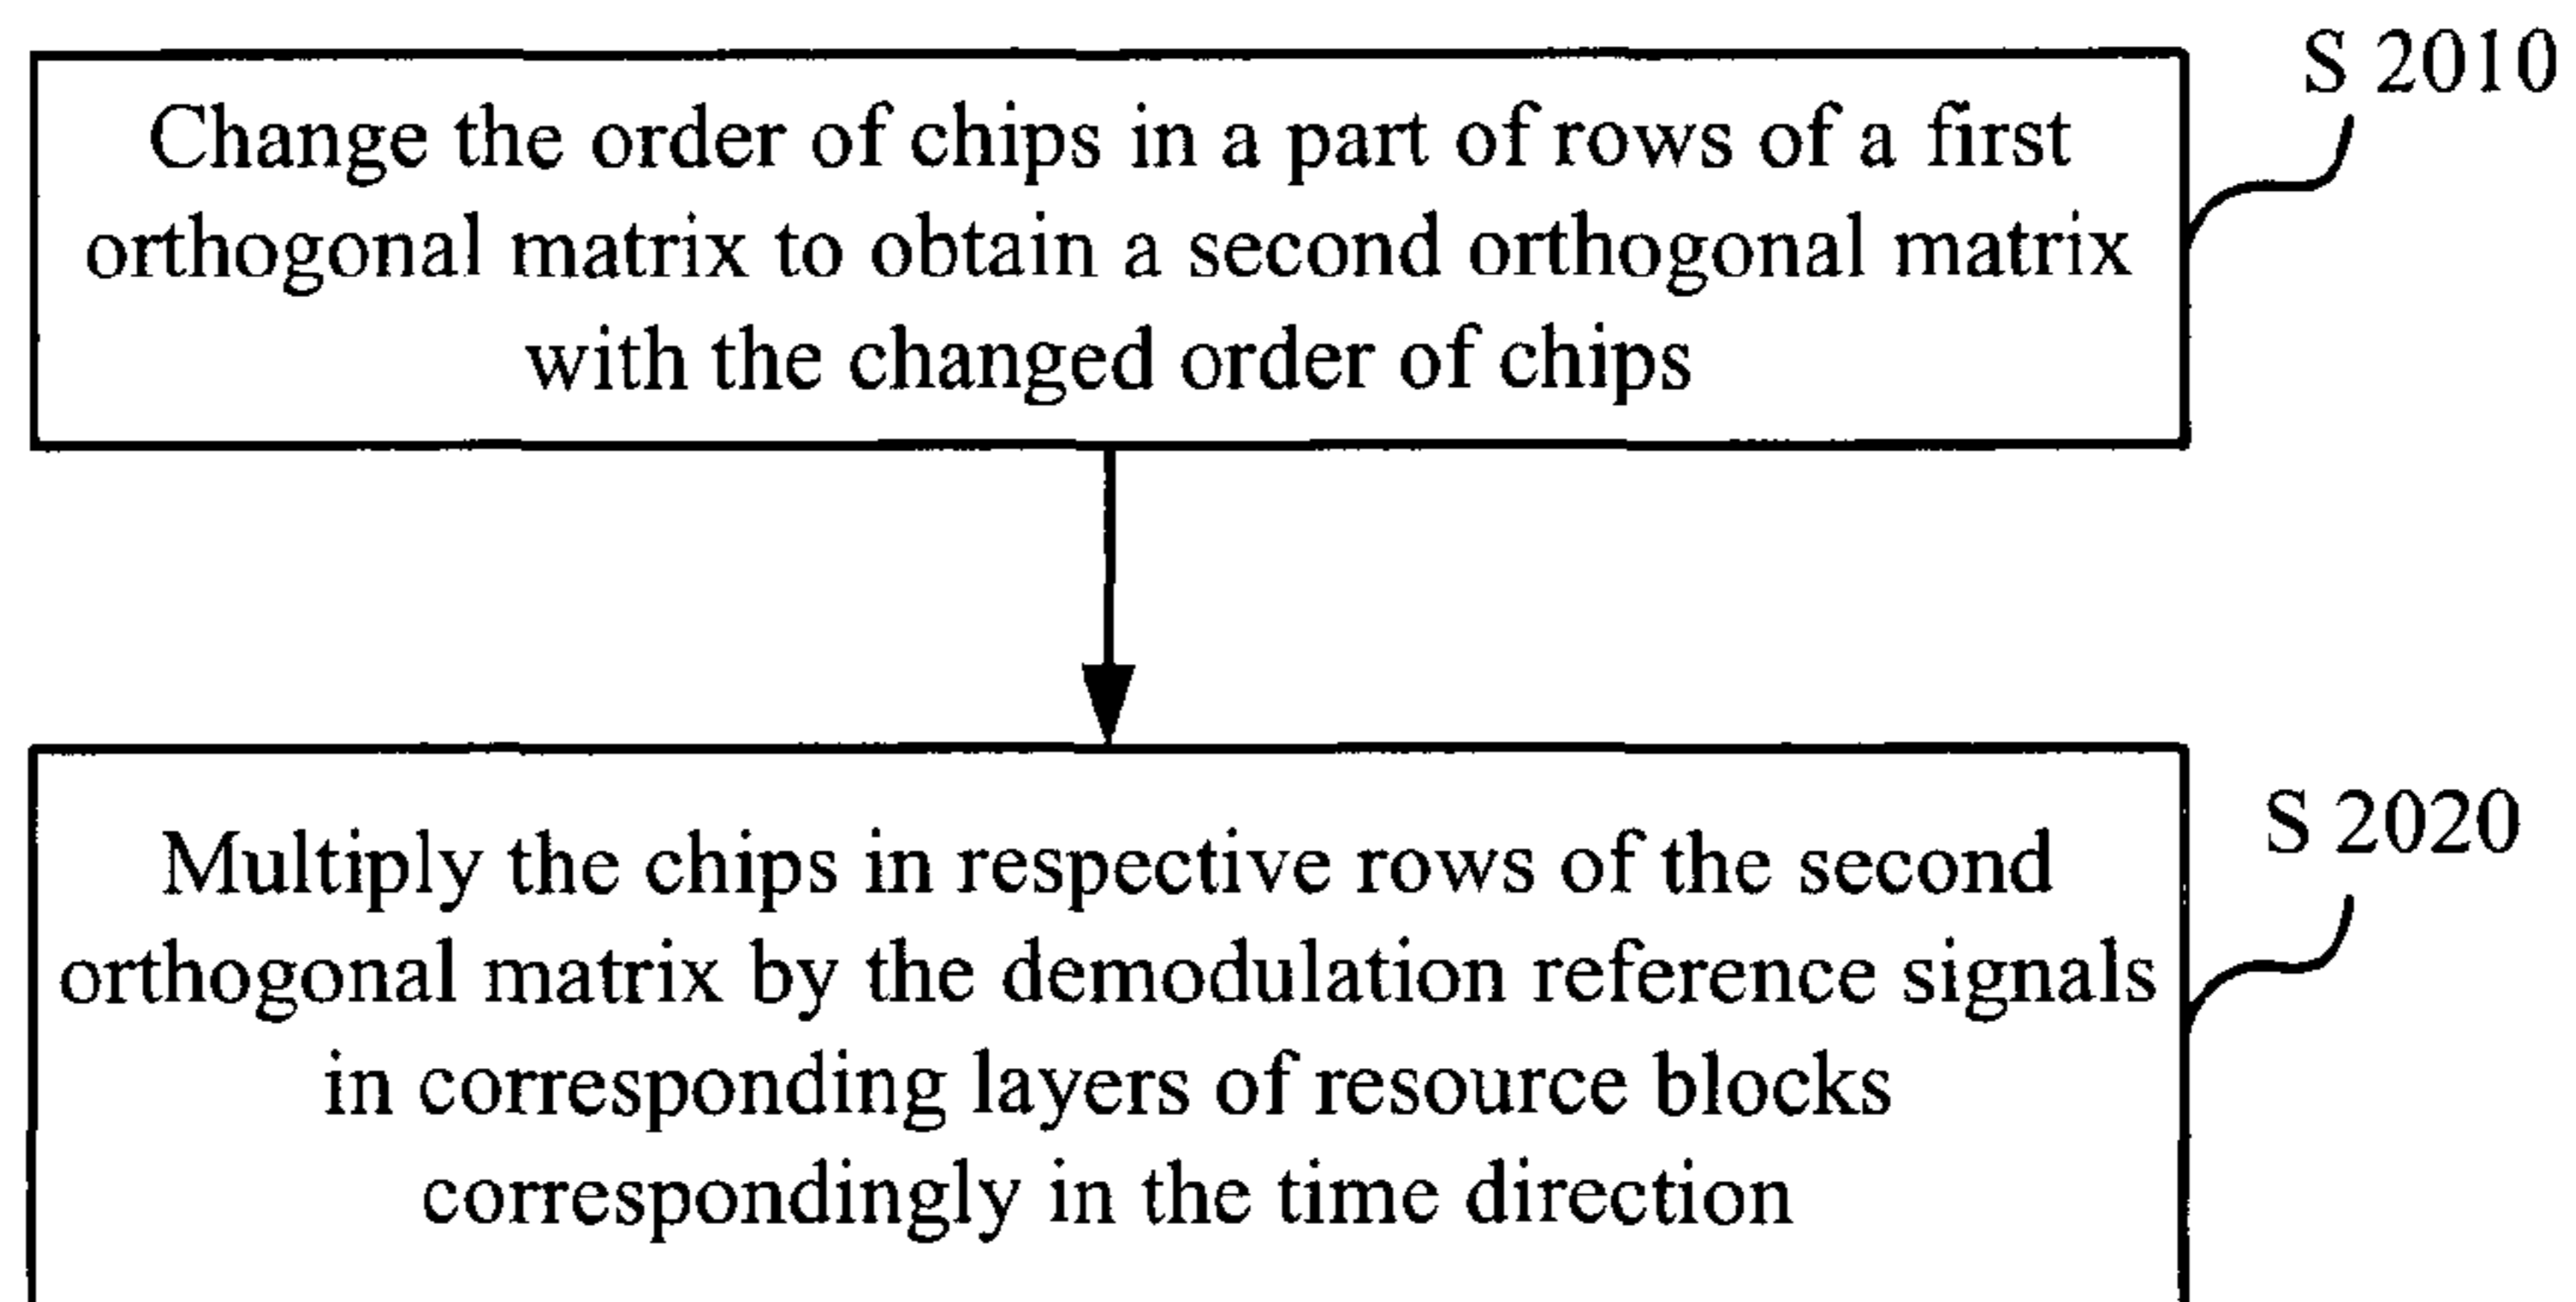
S 2010

Change the order of chips in a part of rows of a first orthogonal matrix to obtain a second orthogonal matrix with the changed order of chips

S 2020

Multiply the chips in respective rows of the second orthogonal matrix by the demodulation reference signals in corresponding layers of resource blocks correspondingly in the time direction